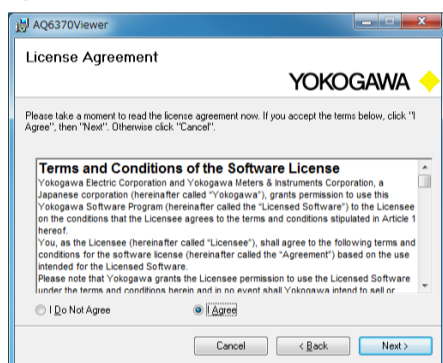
AQ6370Viewer

License Agreement

YOKOGAWA

Please take a moment to read the license agreement now. If you accept the terms below, click "I Agree", then "Next". Otherwise click "Cancel".

Terms and Conditions of the Software License

Yokogawa Electric Corporation and Yokogawa Meters & Instruments Corporation, a Japanese corporation (hereinafter called "Yokogawa"), grants permission to use this Yokogawa Software Program (hereinafter called the "Licensed Software") to the Licensee on the conditions that the Licensee agrees to the terms and conditions stipulated in Article 1 hereof.

You, as the Licensee (hereinafter called "Licensee"), shall agree to the following terms and conditions for the software license (hereinafter called the "Agreement") based on the use intended for the Licensed Software.

Please note that Yokogawa grants the Licensee permission to use the Licensed Software under the terms and conditions herein and in no event shall Yokogawa intend to sell or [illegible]

I Do Not Agree

I Agree

Cancel

< Back

Next >